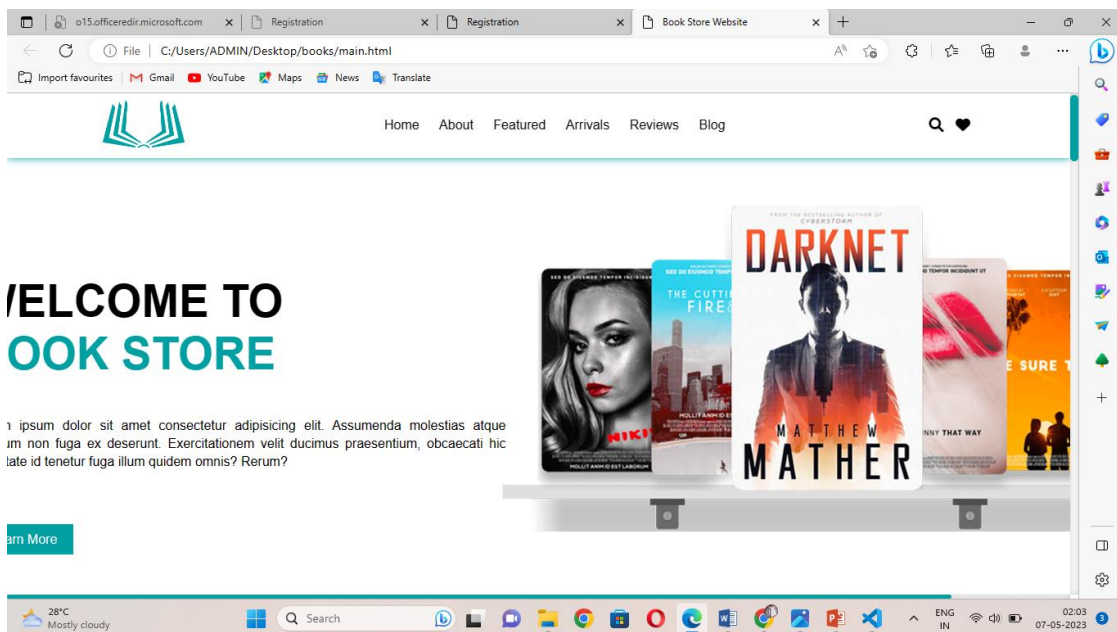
o15.officeredir.microsoft.com
Registration
Registration
Book Store Website

File | C:/Users/ADMIN/Desktop/books/main.html

Import favourites | Gmail YouTube Maps News Translate

Home About Featured Arrivals Reviews Blog

VELCOME TO
OOK STORE

n ipsum dolor sit amet consectetur adipisicing elit. Assumenda molestias atque um non fuga ex deserunt. Exercitationem velit ducimus praesentium, obcaecati hic late id tenetur fuga illum quidem omnis? Rerum?

arn More

FROM THE BESTSELLING AUTHOR OF CYBERSTORM
DARKNET
MATTHEW MATHER

THE CUTTI FIRE

NIKI

MOLLIT ANIM ID EST LABORUM

E SURE T

NNY THAT WAY

28°C
Mostly cloudy

Search

ENG IN

02:03
07-05-2023